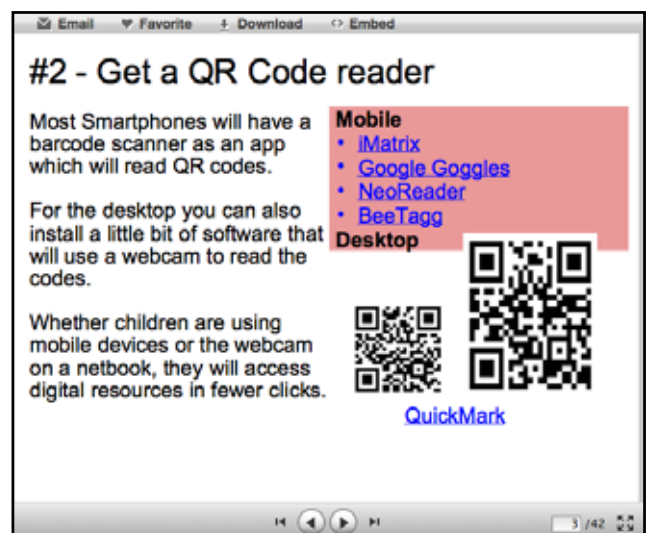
Email Favorite Download Embed

#2 - Get a QR Code reader

Most Smartphones will have a barcode scanner as an app which will read QR codes.

For the desktop you can also install a little bit of software that will use a webcam to read the codes.

Whether children are using mobile devices or the webcam on a netbook, they will access digital resources in fewer clicks.

Mobile
- iMatrix
- Google Goggles
- NeoReader
- BeeTagg

Desktop

QuickMark

3 /42